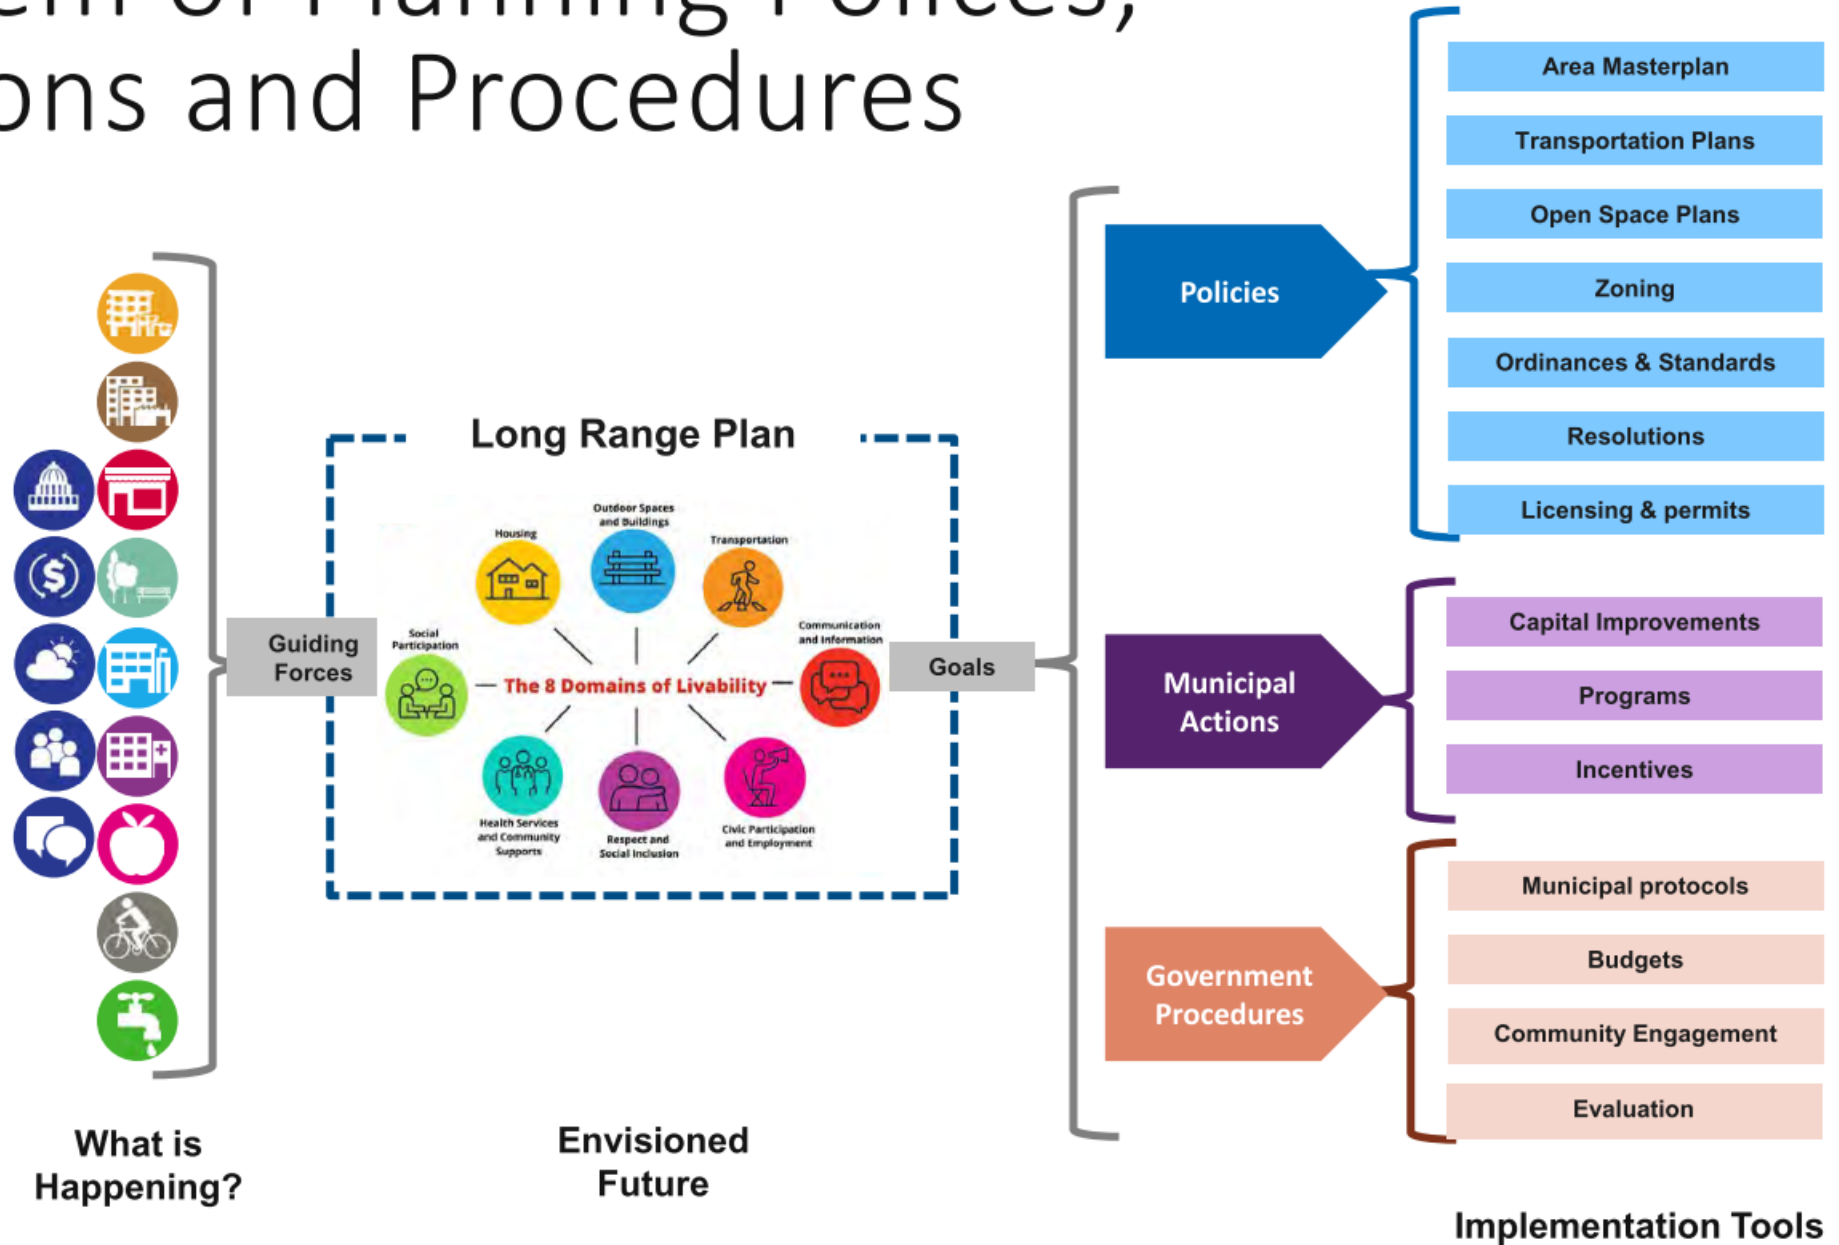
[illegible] of Planning Policies, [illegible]ons and Procedures

Guiding Forces

Long Range Plan

Housing

Outdoor Spaces and Buildings

Transportation

Social Participation

The 8 Domains of Livability

Communication and Information

Health Services and Community Supports

Respect and Social Inclusion

Civic Participation and Employment

Goals

Policies

Area Masterplan

Transportation Plans

Open Space Plans

Zoning

Ordinances & Standards

Resolutions

Licensing & permits

Municipal Actions

Capital Improvements

Programs

Incentives

Government Procedures

Municipal protocols

Budgets

Community Engagement

Evaluation

What is Happening?

Envisioned Future

Implementation Tools